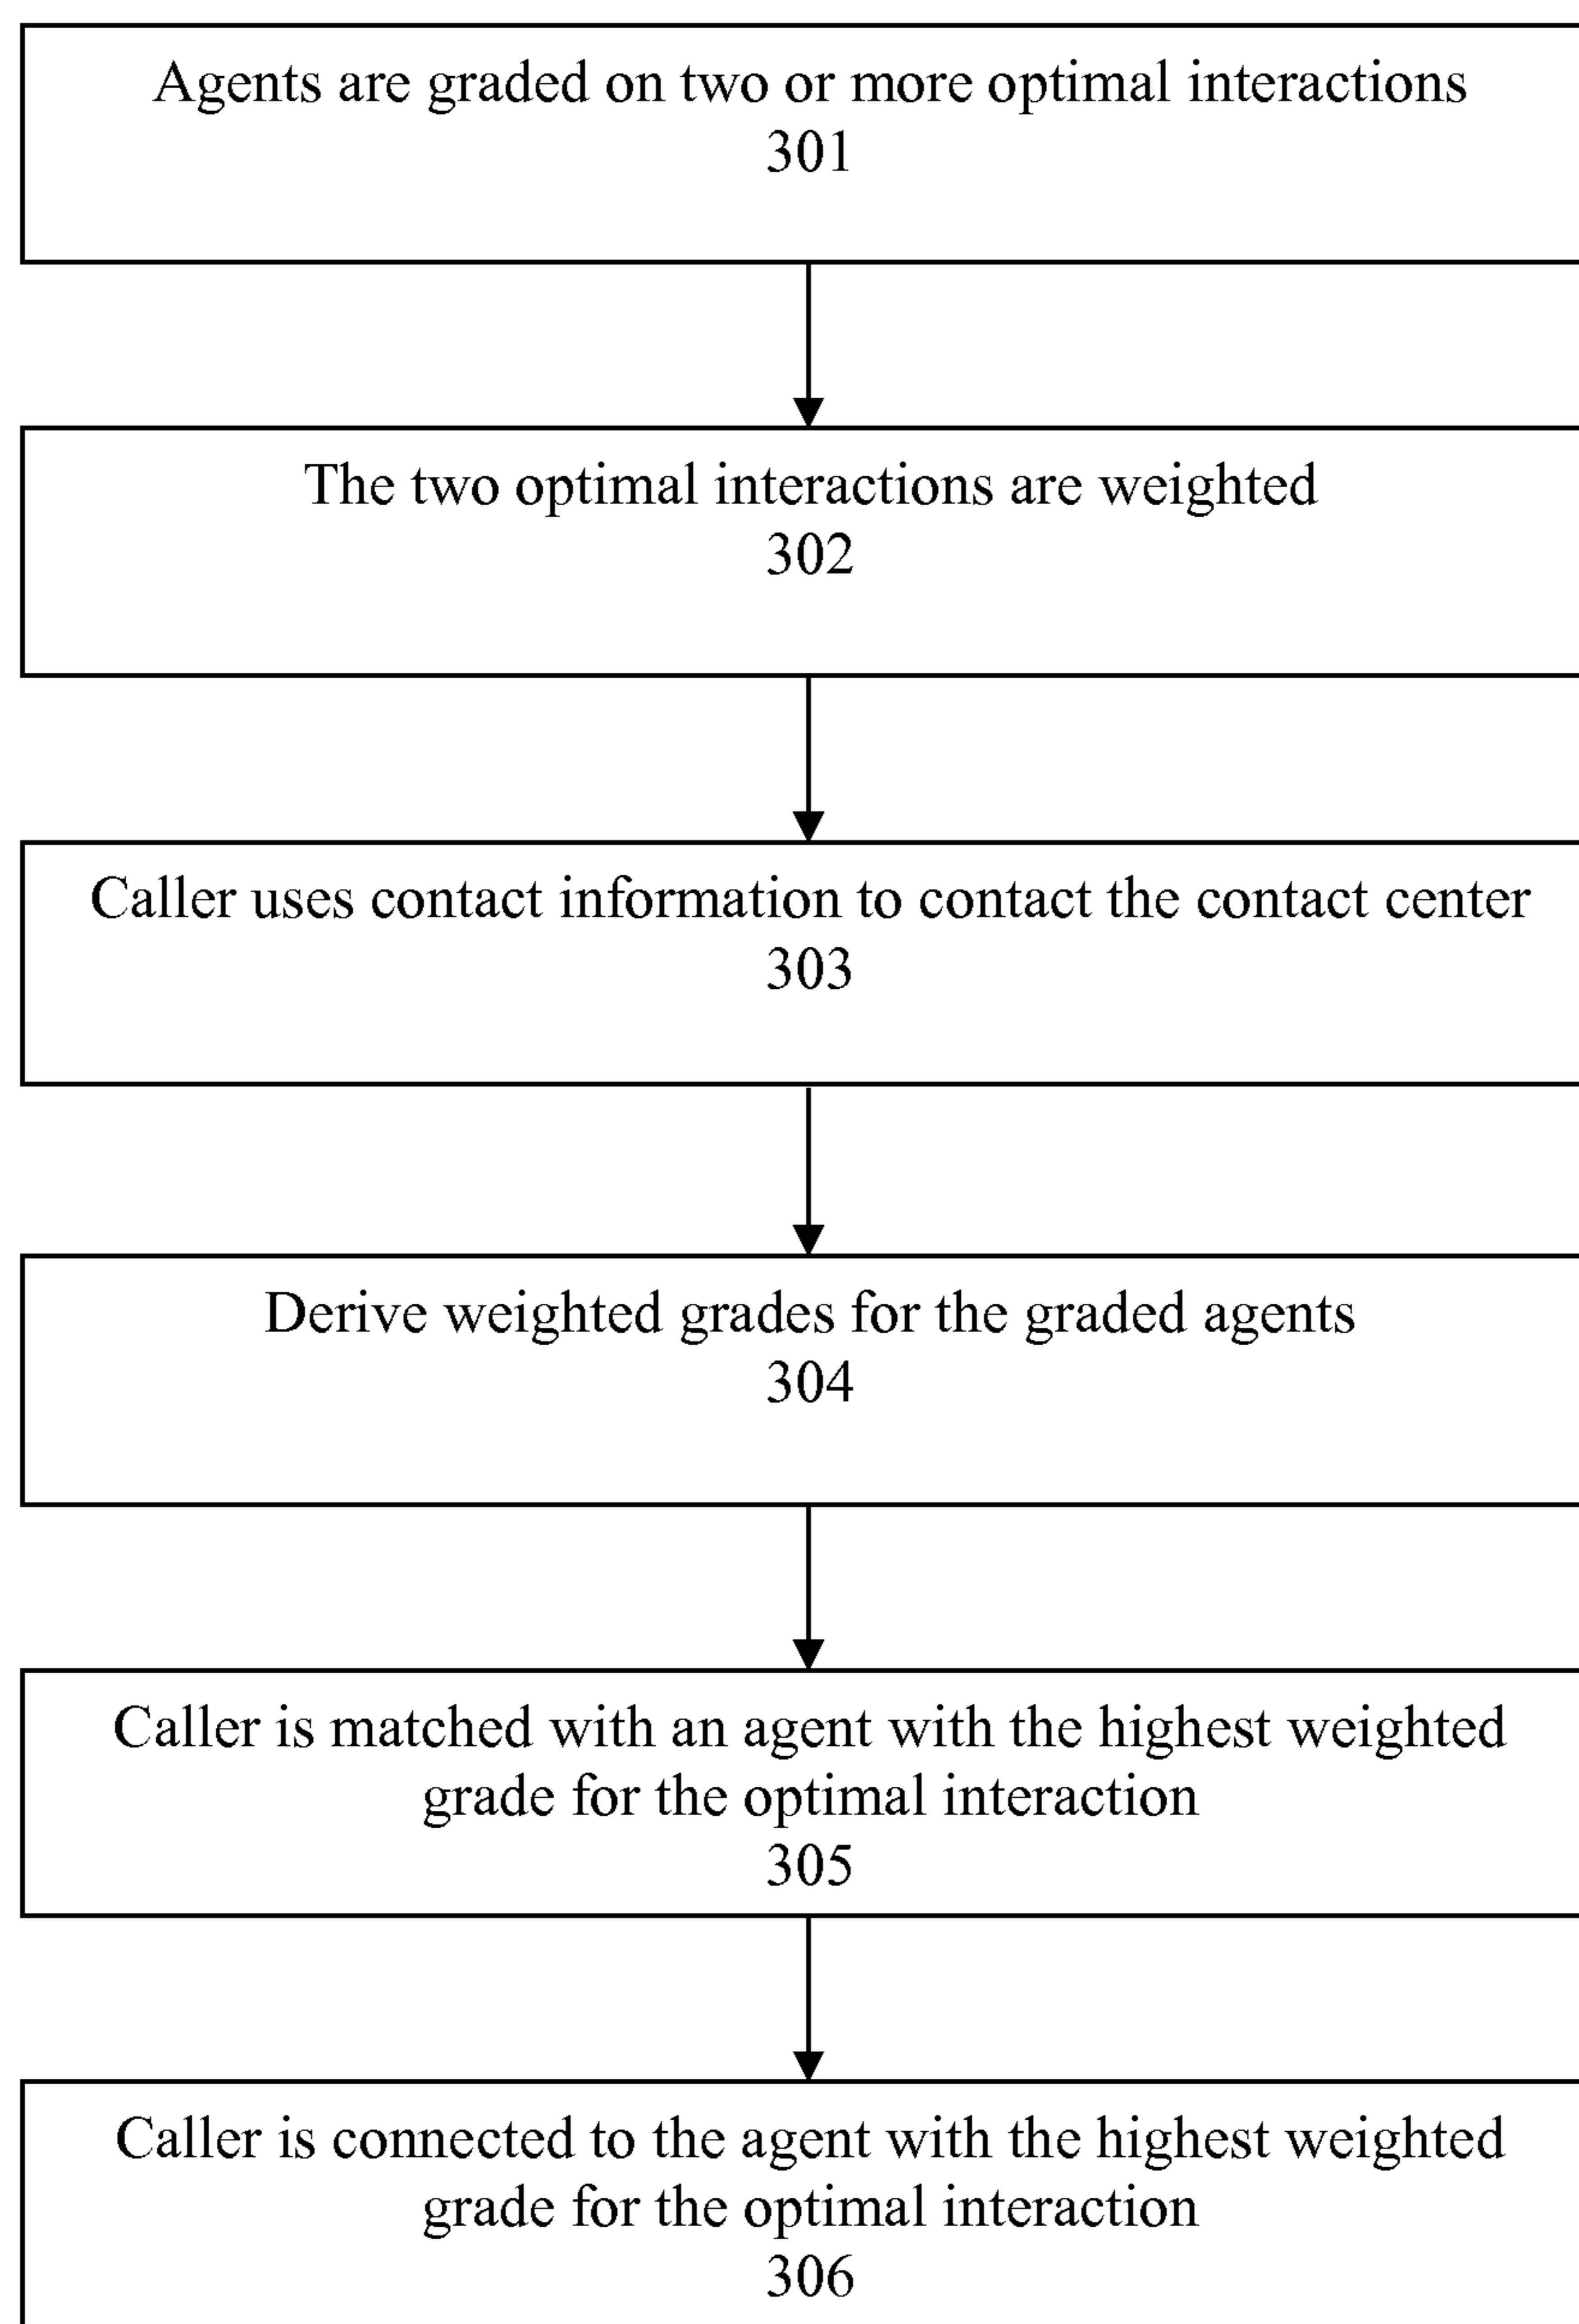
Agents are graded on two or more optimal interactions
301

The two optimal interactions are weighted
302

Caller uses contact information to contact the contact center
303

Derive weighted grades for the graded agents
304

Caller is matched with an agent with the highest weighted grade for the optimal interaction
305

Caller is connected to the agent with the highest weighted grade for the optimal interaction
306